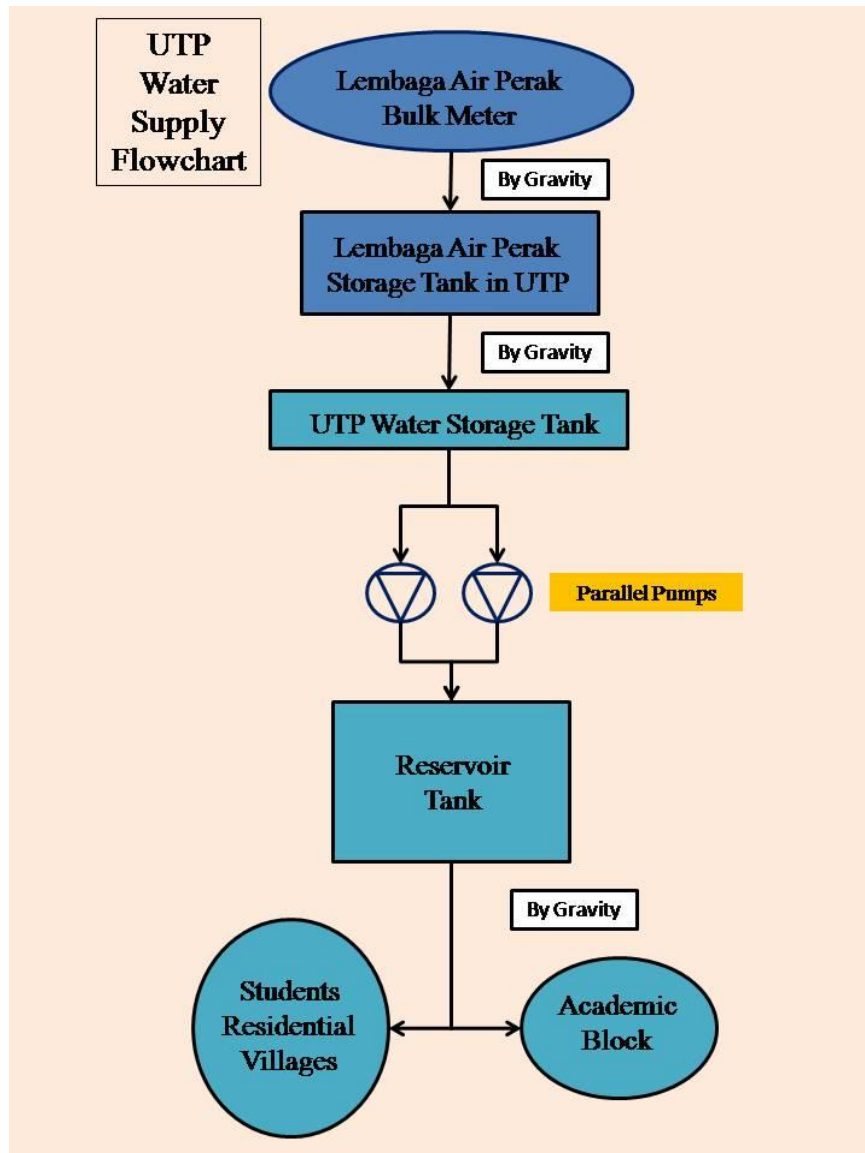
UTP Water Supply Flowchart

Lembaga Air Perak Bulk Meter

By Gravity

Lembaga Air Perak Storage Tank in UTP

By Gravity

UTP Water Storage Tank

Parallel Pumps

Reservoir Tank

By Gravity

Students Residential Villages

Academic Block